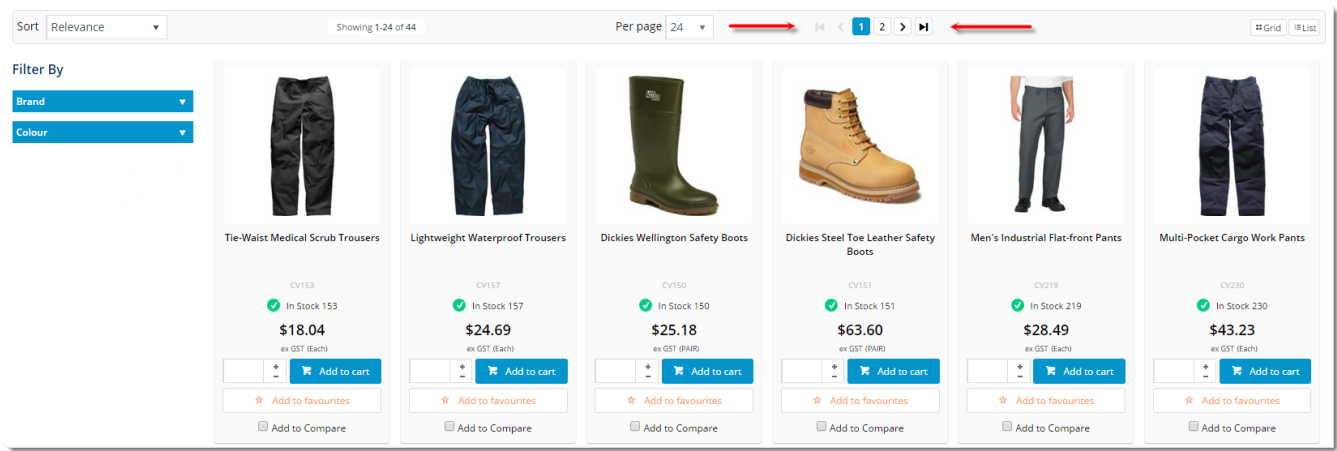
Sort Relevance

Showing 1-24 of 44

Per page 24

1 2

Grid List

Filter By

Brand

Colour

Tie-Waist Medical Scrub Trousers

CV153

In Stock 153

$18.04

ex GST (Each)

Add to cart

Add to favourites

Add to Compare

Lightweight Waterproof Trousers

CV157

In Stock 157

$24.69

ex GST (Each)

Add to cart

Add to favourites

Add to Compare

Dickies Wellington Safety Boots

CV150

In Stock 150

$25.18

ex GST (PAIR)

Add to cart

Add to favourites

Add to Compare

Dickies Steel Toe Leather Safety Boots

CV151

In Stock 151

$63.60

ex GST (PAIR)

Add to cart

Add to favourites

Add to Compare

Men's Industrial Flat-front Pants

CV219

In Stock 219

$28.49

ex GST (Each)

Add to cart

Add to favourites

Add to Compare

Multi-Pocket Cargo Work Pants

CV230

In Stock 230

$43.23

ex GST (Each)

Add to cart

Add to favourites

Add to Compare